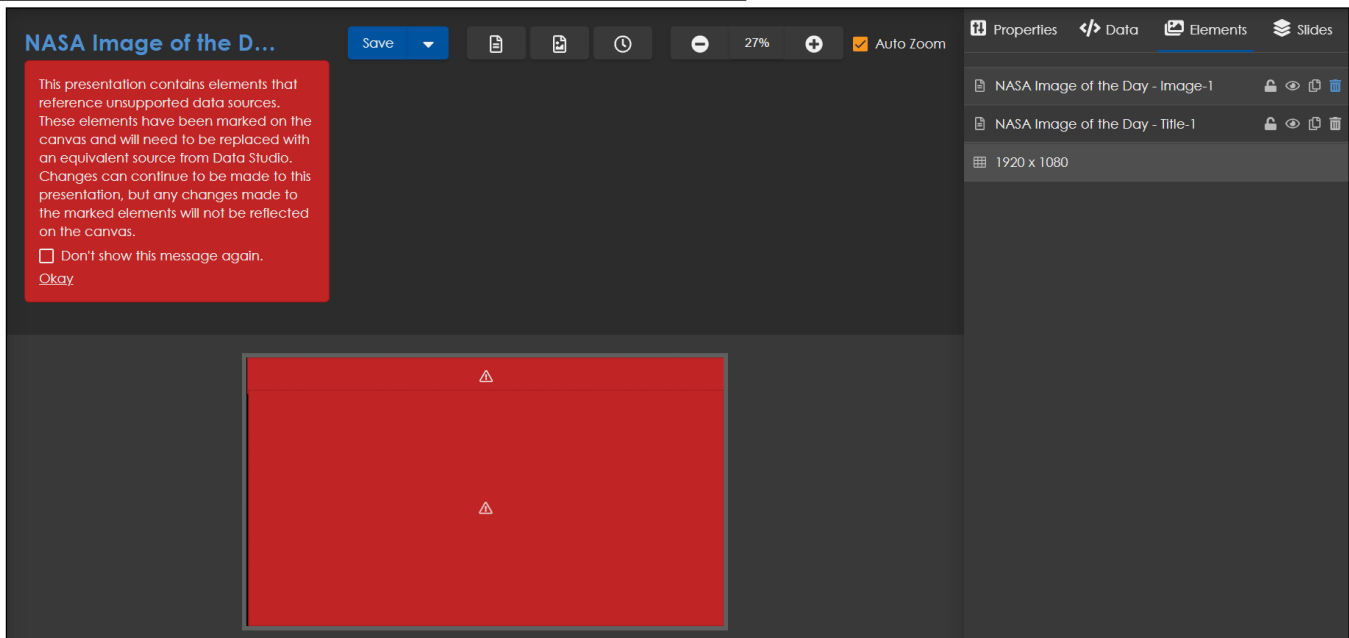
NASA Image of the D...

Save

27%

Auto Zoom

Properties Data Elements Slides

This presentation contains elements that reference unsupported data sources. These elements have been marked on the canvas and will need to be replaced with an equivalent source from Data Studio. Changes can continue to be made to this presentation, but any changes made to the marked elements will not be reflected on the canvas.

Don't show this message again.

Okay

NASA Image of the Day - Image-1

NASA Image of the Day - Title-1

1920 x 1080